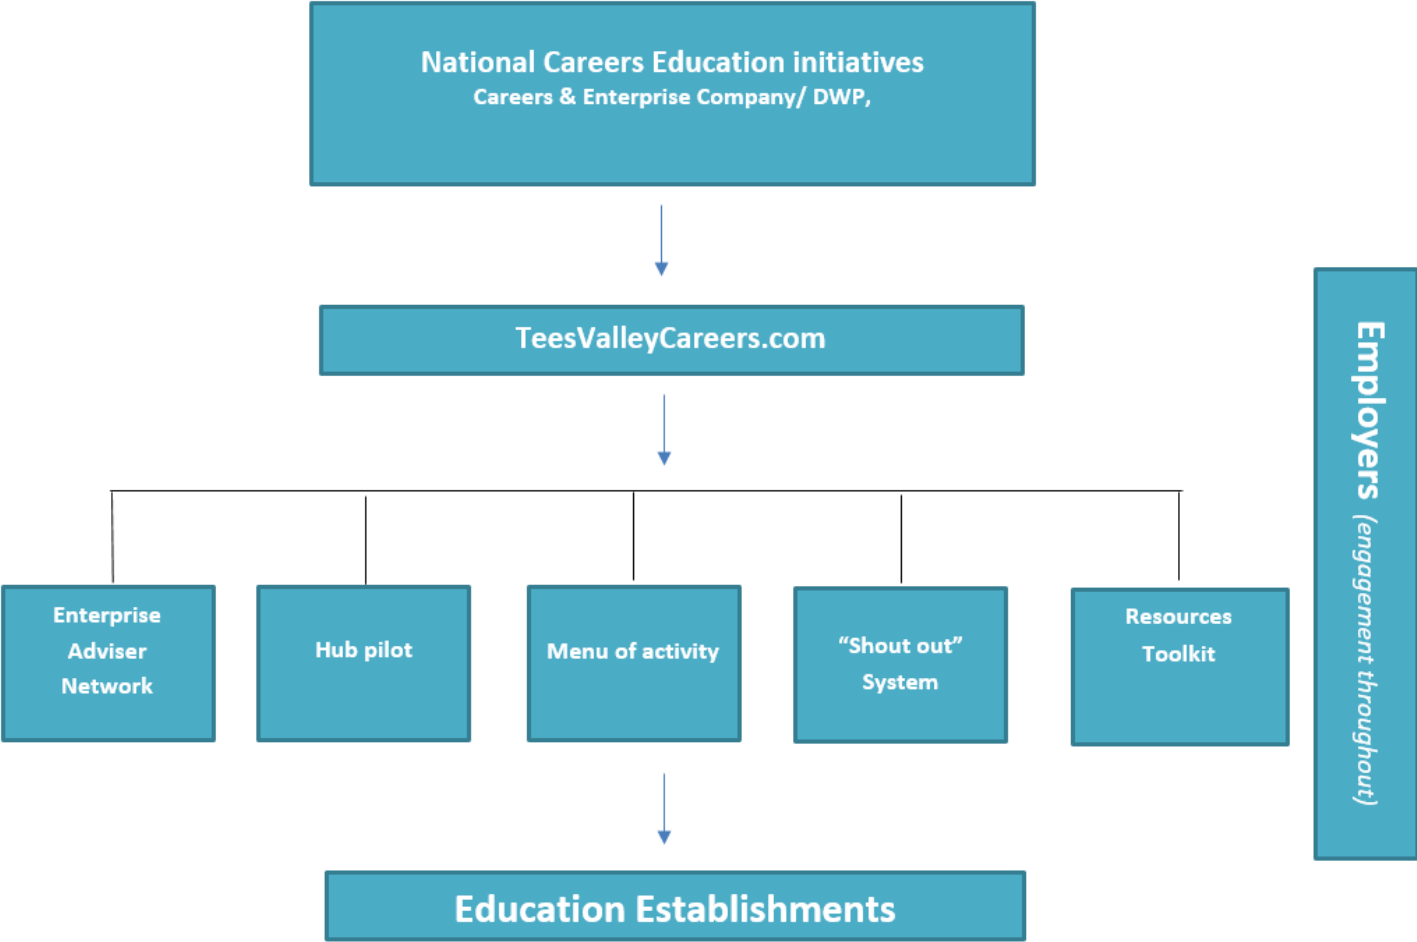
National Careers Education initiatives
Careers & Enterprise Company/ DWP,

TeesValleyCareers.com

Enterprise Adviser Network

Hub pilot

Menu of activity

“Shout out” System

Resources Toolkit

Education Establishments

Employers (engagement throughout)